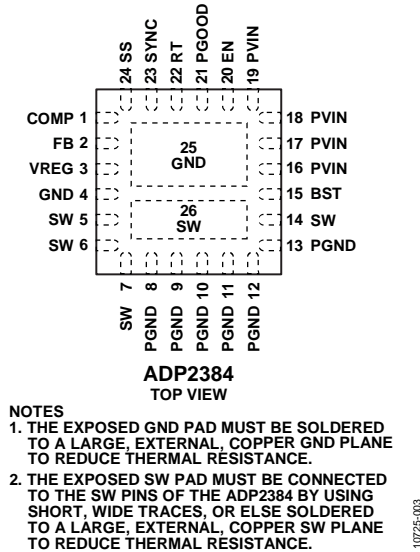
24 SS
23 SYNC
22 RT
21 PGOOD
20 EN
19 PVIN

COMP 1
FB 2
VREG 3
GND 4
SW 5
SW 6

18 PVIN
17 PVIN
16 PVIN
15 BST
14 SW
13 PGND

25
GND

26
SW

SW 7
PGND 8
PGND 9
PGND 10
PGND 11
PGND 12

ADP2384
TOP VIEW

NOTES
1. THE EXPOSED GND PAD MUST BE SOLDERED TO A LARGE, EXTERNAL, COPPER GND PLANE TO REDUCE THERMAL RESISTANCE.
2. THE EXPOSED SW PAD MUST BE CONNECTED TO THE SW PINS OF THE ADP2384 BY USING SHORT, WIDE TRACES, OR ELSE SOLDERED TO A LARGE, EXTERNAL, COPPER SW PLANE TO REDUCE THERMAL RESISTANCE.

10725-003